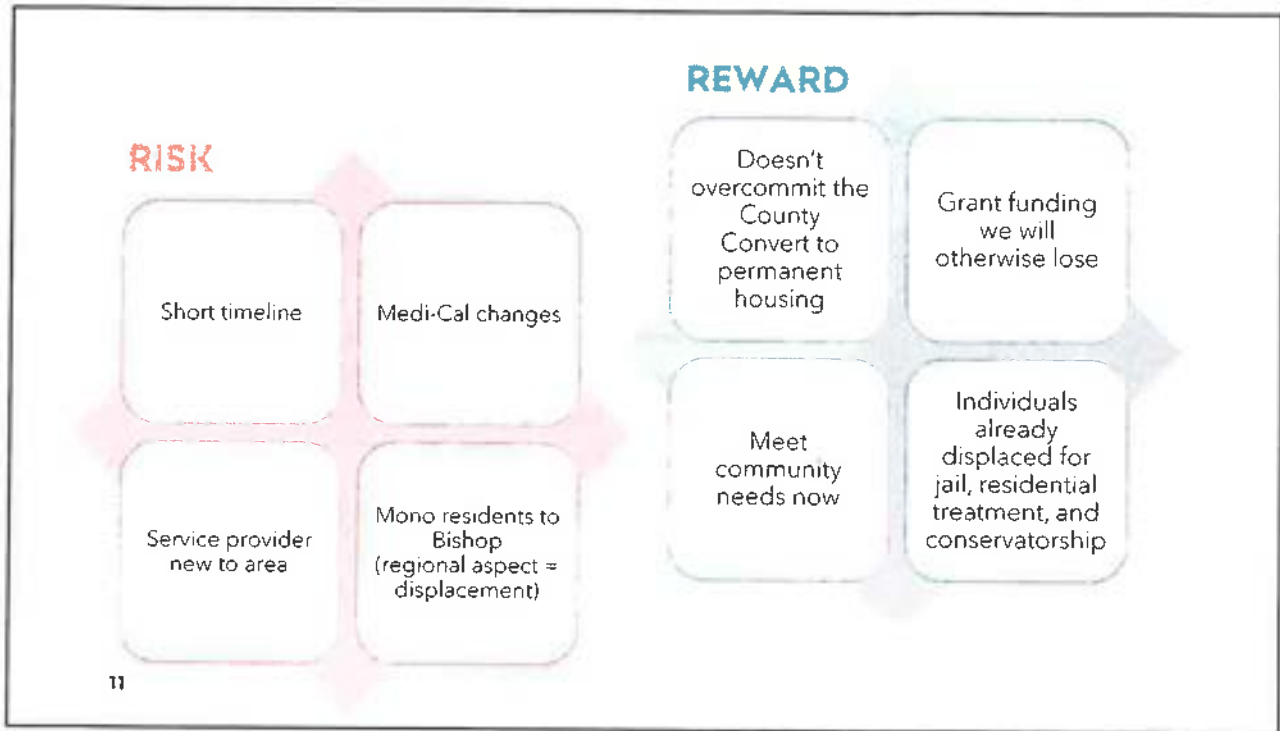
RISK

Short timeline

Medi-Cal changes

Service provider new to area

Mono residents to Bishop (regional aspect = displacement)

REWARD

Doesn't overcommit the County Convert to permanent housing

Grant funding we will otherwise lose

Meet community needs now

Individuals already displaced for jail, residential treatment, and conservatorship

11